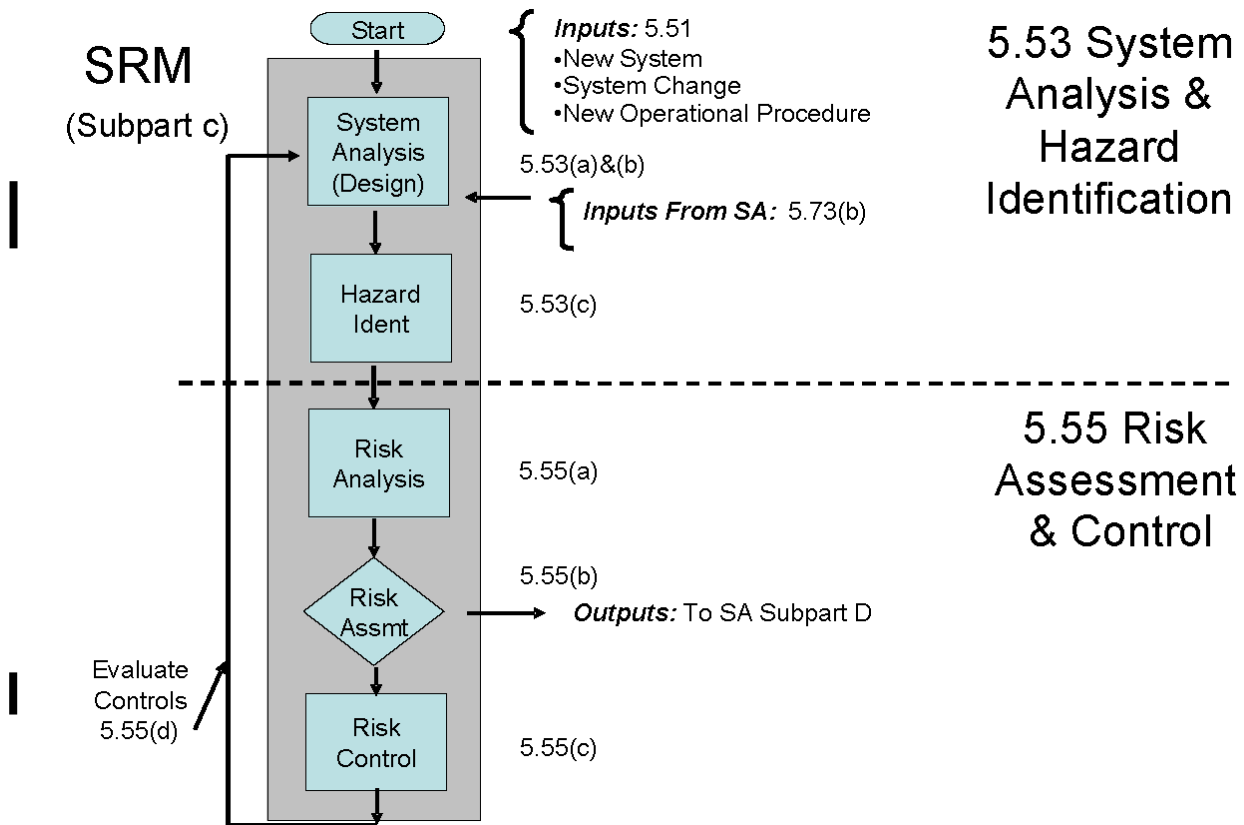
SRM

(Subpart c)

Start

Inputs: 5.51
•New System
•System Change
•New Operational Procedure

5.53 System Analysis & Hazard Identification

System Analysis (Design)

5.53(a)&(b)

Inputs From SA: 5.73(b)

Hazard Ident

5.53(c)

5.55 Risk Assessment & Control

Risk Analysis

5.55(a)

5.55(b)

Risk Assmt

Outputs: To SA Subpart D

Evaluate Controls 5.55(d)

Risk Control

5.55(c)